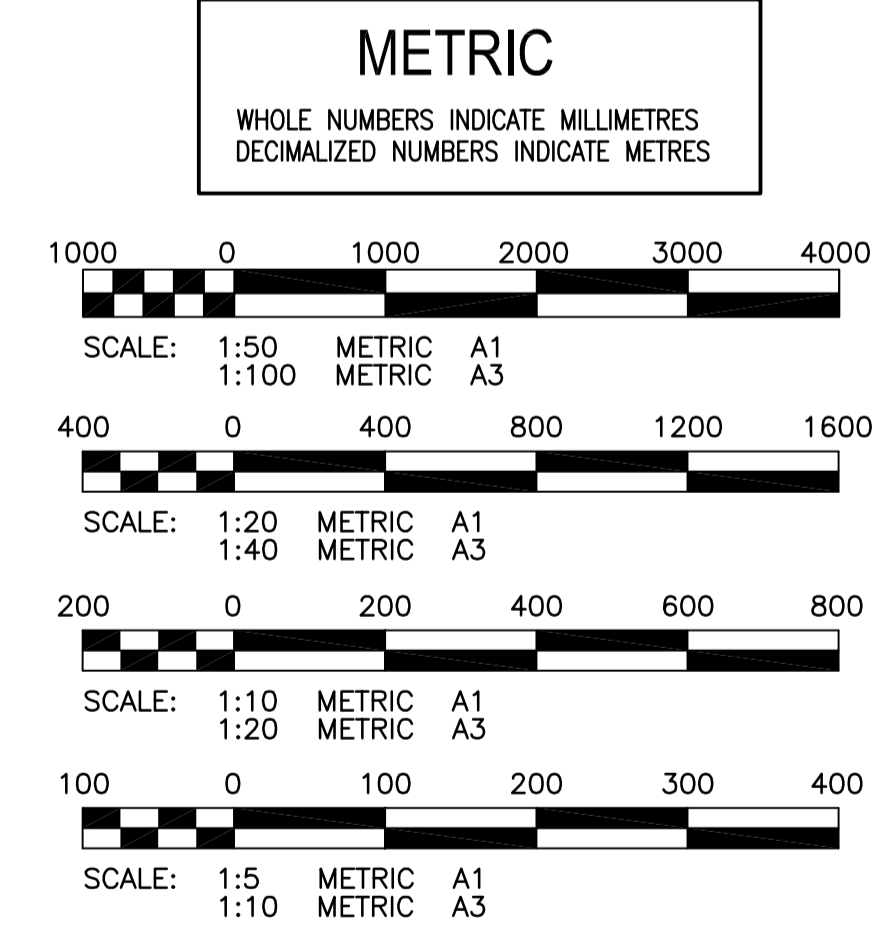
METRIC

WHOLE NUMBERS INDICATE MILLIMETRES
DECIMALIZED NUMBERS INDICATE METRES

1000 0 1000 2000 3000 4000

SCALE: 1:50 METRIC A1
1:100 METRIC A3

400 0 400 800 1200 1600

SCALE: 1:20 METRIC A1
1:40 METRIC A3

200 0 200 400 600 800

SCALE: 1:10 METRIC A1
1:20 METRIC A3

100 0 100 200 300 400

SCALE: 1:5 METRIC A1
1:10 METRIC A3